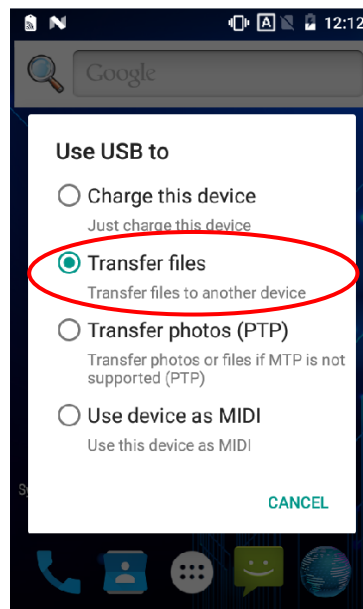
12:12

Google

Use USB to

Charge this device
Just charge this device

Transfer files
Transfer files to another device

Transfer photos (PTP)
Transfer photos or files if MTP is not supported (PTP)

Use device as MIDI
Use this device as MIDI

CANCEL